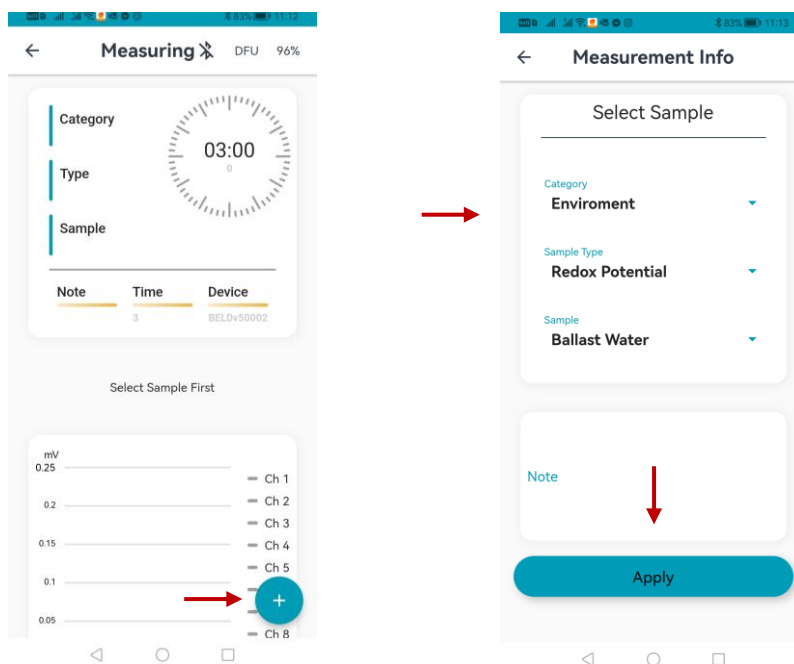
83% 11:12

Measuring DFU 96%

Category

Type

Sample

03:00
0

Note
Time
3
Device
BELDv50002

Select Sample First

mV
0.25
0.2
0.15
0.1
0.05

Ch 1
Ch 2
Ch 3
Ch 4
Ch 5
Ch 8

+

83% 11:13

Measurement Info

Select Sample

Category
Enviroment

Sample Type
Redox Potential

Sample
Ballast Water

Note

Apply